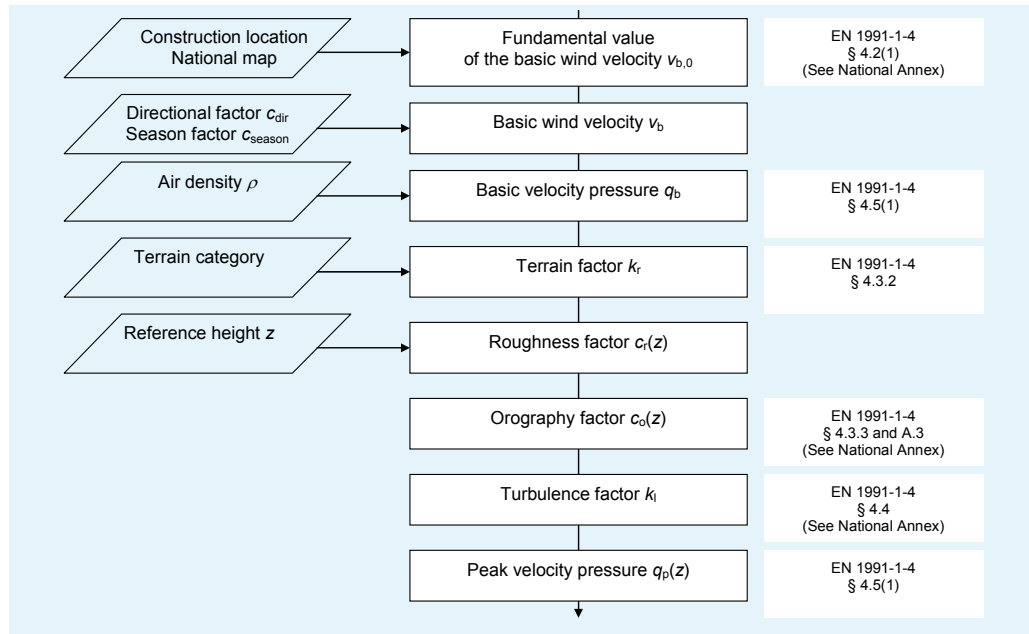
Construction location
National map

Fundamental value of the basic wind velocity $v_{b,0}$

EN 1991-1-4
§ 4.2(1)
(See National Annex)

Directional factor $c_{dir}$
Season factor $c_{season}$

Basic wind velocity $v_b$

Air density $\rho$

Basic velocity pressure $q_b$

EN 1991-1-4
§ 4.5(1)

Terrain category

Terrain factor $k_r$

EN 1991-1-4
§ 4.3.2

Reference height $z$

Roughness factor $c_r(z)$

Orography factor $c_o(z)$

EN 1991-1-4
§ 4.3.3 and A.3
(See National Annex)

Turbulence factor $k_l$

EN 1991-1-4
§ 4.4
(See National Annex)

Peak velocity pressure $q_p(z)$

EN 1991-1-4
§ 4.5(1)